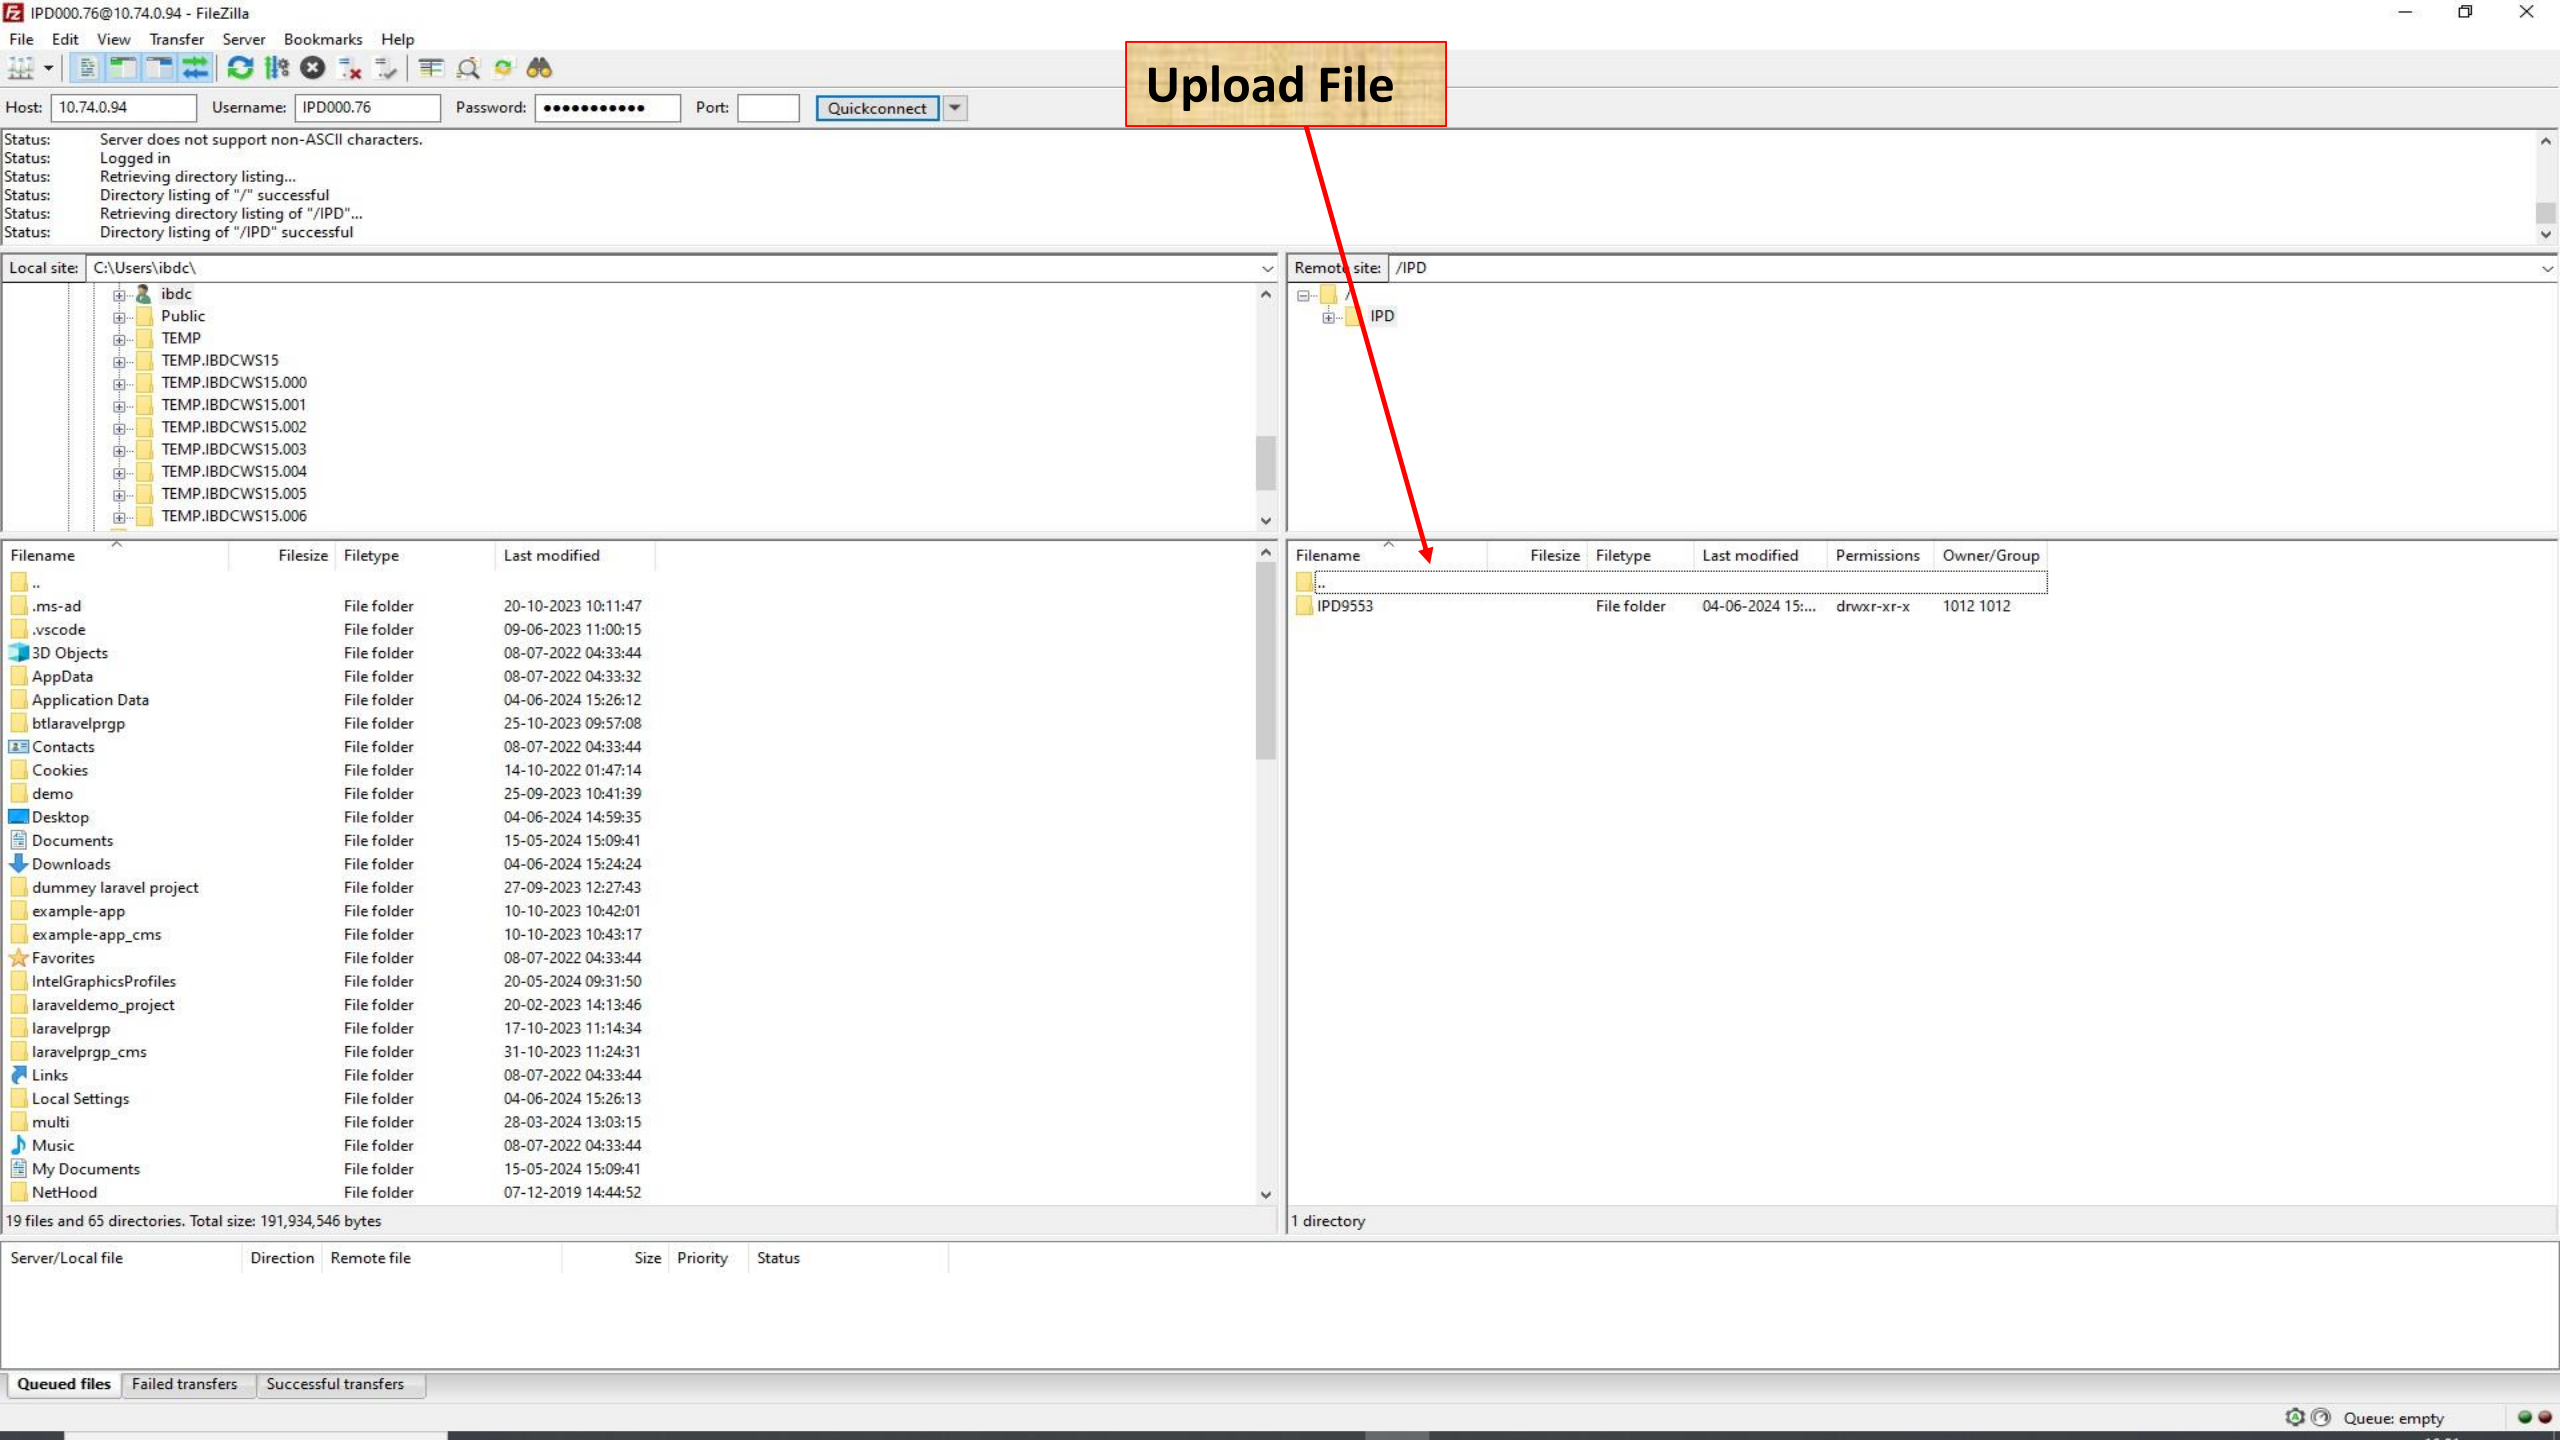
IPD000.76@10.74.0.94 - FileZilla

File Edit View Transfer Server Bookmarks Help

Upload File

Host: 10.74.0.94 Username: IPD000.76 Password: ●●●●●●●●●●● Port: Quickconnect

Status: Server does not support non-ASCII characters.
Status: Logged in
Status: Retrieving directory listing...
Status: Directory listing of "/" successful
Status: Retrieving directory listing of "/IPD"...
Status: Directory listing of "/IPD" successful

Local site: C:\Users\ibdc\

ibdc
Public
TEMP
TEMP.IBDCWS15
TEMP.IBDCWS15.000
TEMP.IBDCWS15.001
TEMP.IBDCWS15.002
TEMP.IBDCWS15.003
TEMP.IBDCWS15.004
TEMP.IBDCWS15.005
TEMP.IBDCWS15.006

Remote site: /IPD

/
IPD

| Filename | Filesize | Filetype | Last modified |
|---|---|---|---|
| .. | | | |
| .ms-ad | | File folder | 20-10-2023 10:11:47 |
| .vscode | | File folder | 09-06-2023 11:00:15 |
| 3D Objects | | File folder | 08-07-2022 04:33:44 |
| AppData | | File folder | 08-07-2022 04:33:32 |
| Application Data | | File folder | 04-06-2024 15:26:12 |
| btlaravelprgp | | File folder | 25-10-2023 09:57:08 |
| Contacts | | File folder | 08-07-2022 04:33:44 |
| Cookies | | File folder | 14-10-2022 01:47:14 |
| demo | | File folder | 25-09-2023 10:41:39 |
| Desktop | | File folder | 04-06-2024 14:59:35 |
| Documents | | File folder | 15-05-2024 15:09:41 |
| Downloads | | File folder | 04-06-2024 15:24:24 |
| dummey laravel project | | File folder | 27-09-2023 12:27:43 |
| example-app | | File folder | 10-10-2023 10:42:01 |
| example-app_cms | | File folder | 10-10-2023 10:43:17 |
| Favorites | | File folder | 08-07-2022 04:33:44 |
| IntelGraphicsProfiles | | File folder | 20-05-2024 09:31:50 |
| laraveldemo_project | | File folder | 20-02-2023 14:13:46 |
| laravelprgp | | File folder | 17-10-2023 11:14:34 |
| laravelprgp_cms | | File folder | 31-10-2023 11:24:31 |
| Links | | File folder | 08-07-2022 04:33:44 |
| Local Settings | | File folder | 04-06-2024 15:26:13 |
| multi | | File folder | 28-03-2024 13:03:15 |
| Music | | File folder | 08-07-2022 04:33:44 |
| My Documents | | File folder | 15-05-2024 15:09:41 |
| NetHood | | File folder | 07-12-2019 14:44:52 |

19 files and 65 directories. Total size: 191,934,546 bytes

| Filename | Filesize | Filetype | Last modified | Permissions | Owner/Group |
|---|---|---|---|---|---|
| .. | | | | | |
| IPD9553 | | File folder | 04-06-2024 15:... | drwxr-xr-x | 1012 1012 |

1 directory

Server/Local file Direction Remote file Size Priority Status

Queued files Failed transfers Successful transfers

Queue: empty